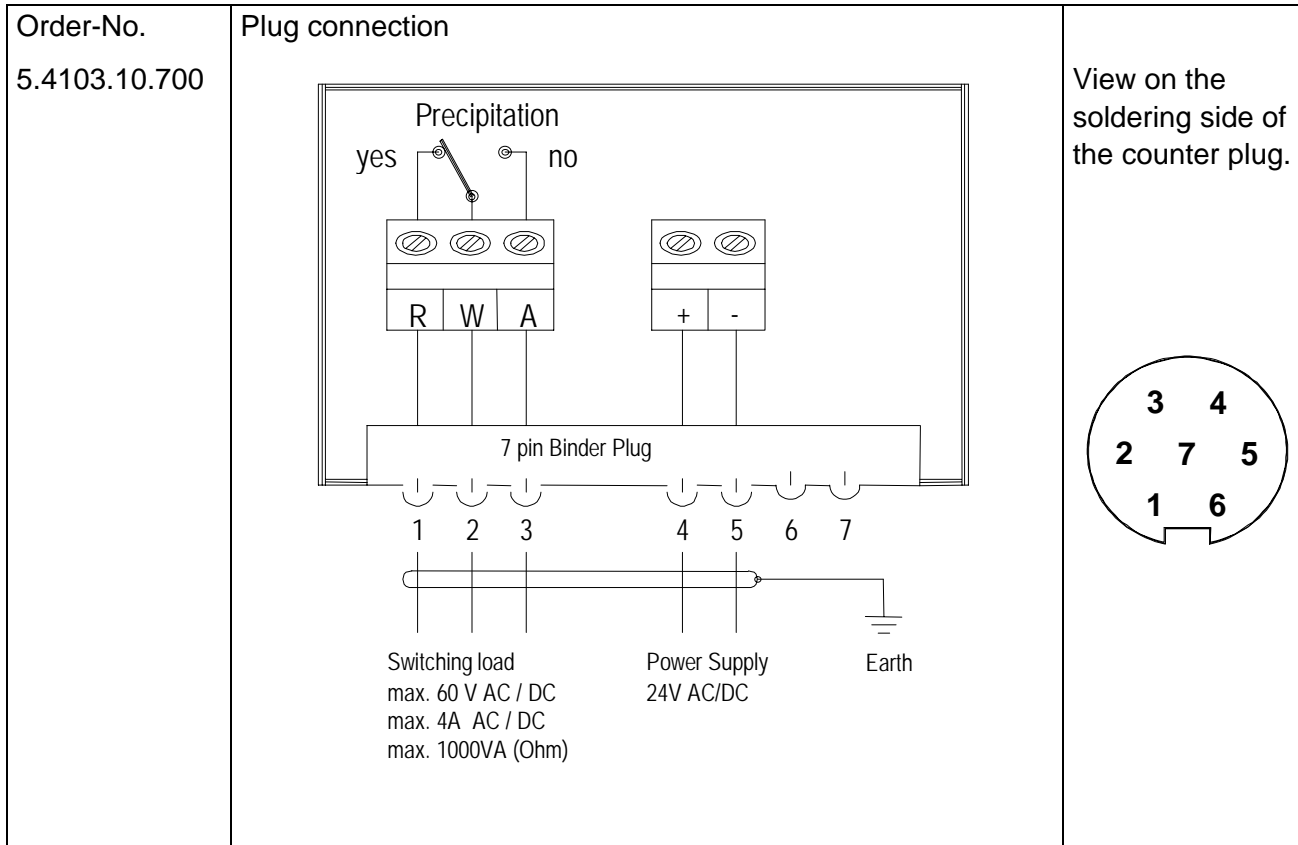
| Order-No. | Plug connection | |
|---|---|---|
| 5.4103.10.700 | Precipitation<br>yes no<br>R W A + -<br>7 pin Binder Plug<br>1 2 3 4 5 6 7<br>Switching load<br>max. 60 V AC / DC<br>max. 4A AC / DC<br>max. 1000VA (Ohm)<br>Power Supply<br>24V AC/DC<br>Earth | View on the soldering side of the counter plug.<br>3 4<br>2 7 5<br>1 6 |